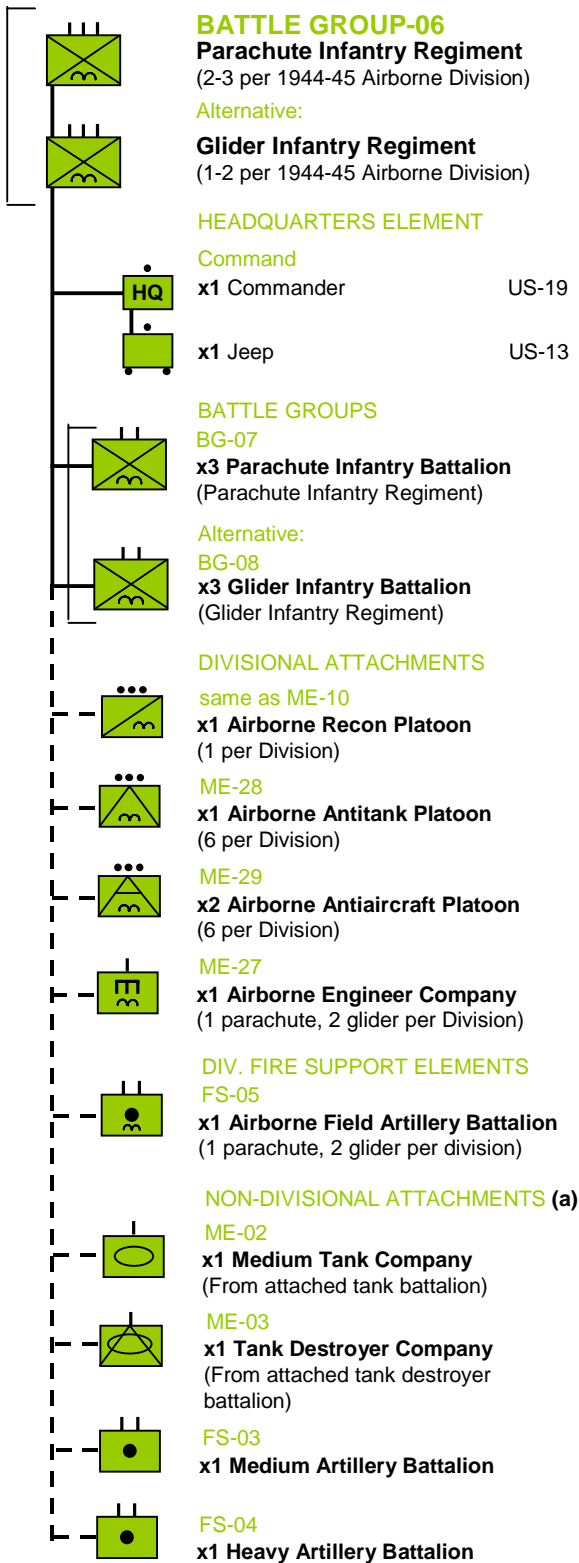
BATTLE GROUP-06
Parachute Infantry Regiment
(2-3 per 1944-45 Airborne Division)

Alternative:
Glider Infantry Regiment
(1-2 per 1944-45 Airborne Division)

HEADQUARTERS ELEMENT

Command

HQ

x1 Commander US-19

x1 Jeep US-13

BATTLE GROUPS
BG-07
x3 Parachute Infantry Battalion
(Parachute Infantry Regiment)

Alternative:
BG-08
x3 Glider Infantry Battalion
(Glider Infantry Regiment)

DIVISIONAL ATTACHMENTS
same as ME-10
x1 Airborne Recon Platoon
(1 per Division)

ME-28
x1 Airborne Antitank Platoon
(6 per Division)

ME-29
x2 Airborne Antiaircraft Platoon
(6 per Division)

ME-27
x1 Airborne Engineer Company
(1 parachute, 2 glider per Division)

DIV. FIRE SUPPORT ELEMENTS
FS-05
x1 Airborne Field Artillery Battalion
(1 parachute, 2 glider per division)

NON-DIVISIONAL ATTACHMENTS (a)
ME-02
x1 Medium Tank Company
(From attached tank battalion)

ME-03
x1 Tank Destroyer Company
(From attached tank destroyer battalion)

FS-03
x1 Medium Artillery Battalion

FS-04
x1 Heavy Artillery Battalion